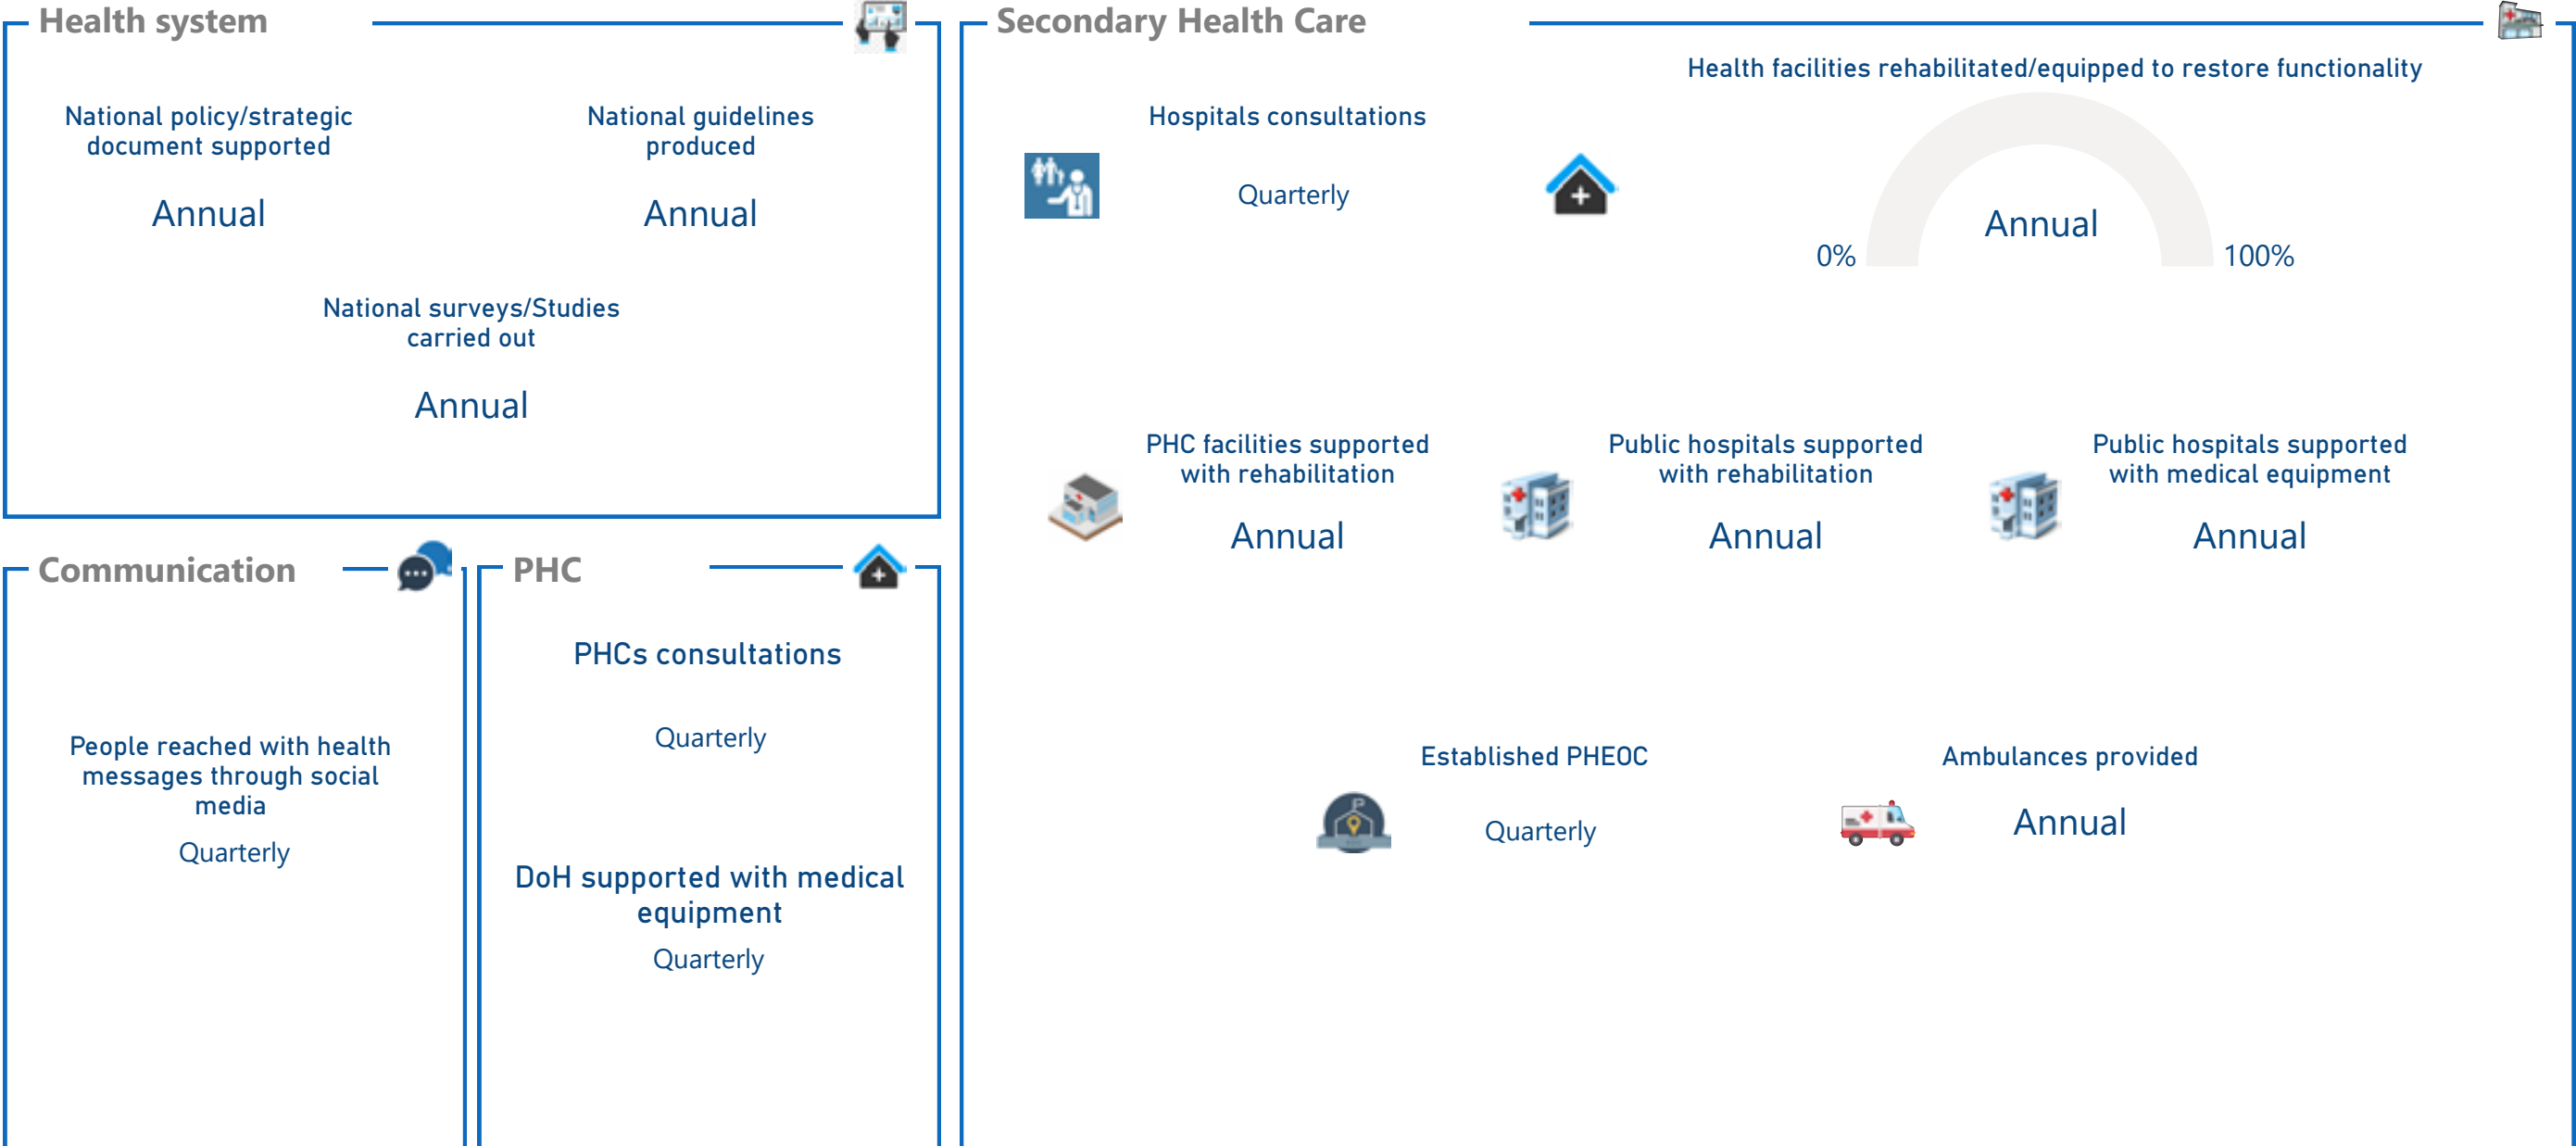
Health system

National policy/strategic document supported

Annual

National guidelines produced

Annual

National surveys/Studies carried out

Annual

Communication

People reached with health messages through social media

Quarterly

PHC

PHCs consultations

Quarterly

DoH supported with medical equipment

Quarterly

Secondary Health Care

Hospitals consultations

Quarterly

Health facilities rehabilitated/equipped to restore functionality

Annual

0%

100%

PHC facilities supported with rehabilitation

Annual

Public hospitals supported with rehabilitation

Annual

Public hospitals supported with medical equipment

Annual

Established PHEOC

Quarterly

Ambulances provided

Annual